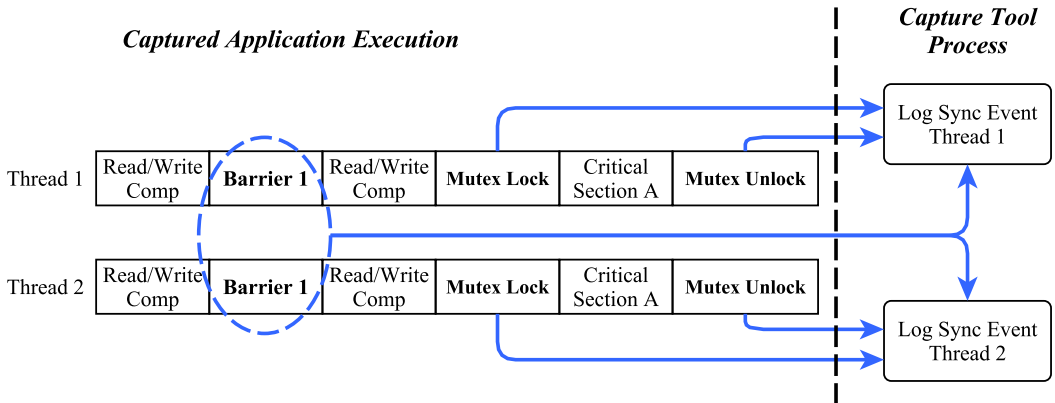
Captured Application Execution

Capture Tool Process

Log Sync Event Thread 1

Thread 1

| Read/Write Comp | Barrier 1 | Read/Write Comp | Mutex Lock | Critical Section A | Mutex Unlock |
|---|---|---|---|---|---|

Thread 2

| Read/Write Comp | Barrier 1 | Read/Write Comp | Mutex Lock | Critical Section A | Mutex Unlock |
|---|---|---|---|---|---|

Log Sync Event Thread 2